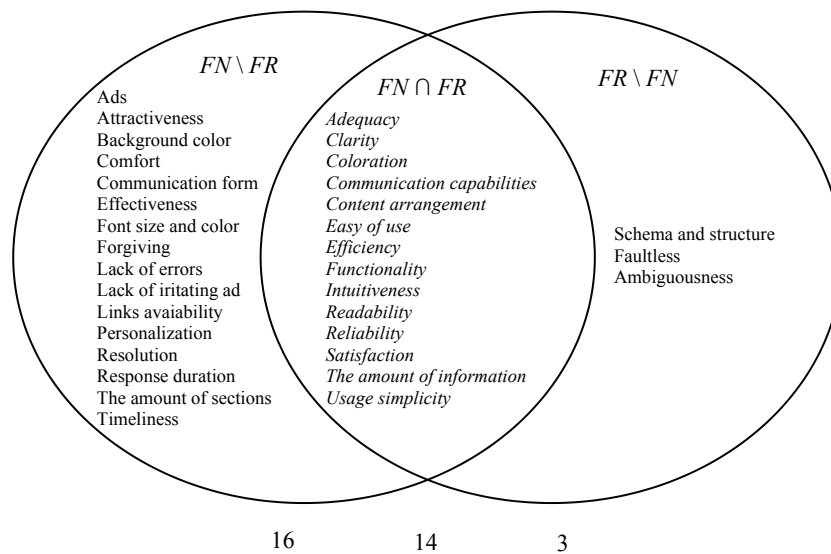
$FN \setminus FR$

Ads
Attractiveness
Background color
Comfort
Communication form
Effectiveness
Font size and color
Forgiving
Lack of errors
Lack of iritating ad
Links avaiability
Personalization
Resolution
Response duration
The amount of sections
Timeliness

$FN \cap FR$

Adequacy
Clarity
Coloration
Communication capabilities
Content arrangement
Easy of use
Efficiency
Functionality
Intuitiveness
Readability
Reliability
Satisfaction
The amount of information
Usage simplicity

$FR \setminus FN$

Schema and structure
Faultless
Ambiguousness

16

14

3